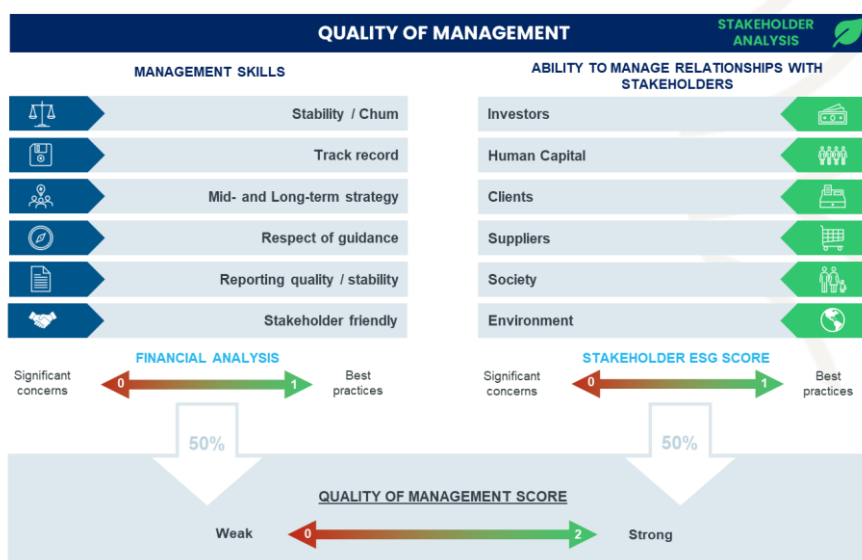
QUALITY OF MANAGEMENT

STAKEHOLDER ANALYSIS

MANAGEMENT SKILLS

Stability / Chum

Track record

Mid- and Long-term strategy

Respect of guidance

Reporting quality / stability

Stakeholder friendly

ABILITY TO MANAGE RELATIONSHIPS WITH STAKEHOLDERS

Investors

Human Capital

Clients

Suppliers

Society

Environment

FINANCIAL ANALYSIS

Significant concerns

0

1

Best practices

STAKEHOLDER ESG SCORE

Significant concerns

0

1

Best practices

50%

50%

QUALITY OF MANAGEMENT SCORE

Weak

0

2

Strong